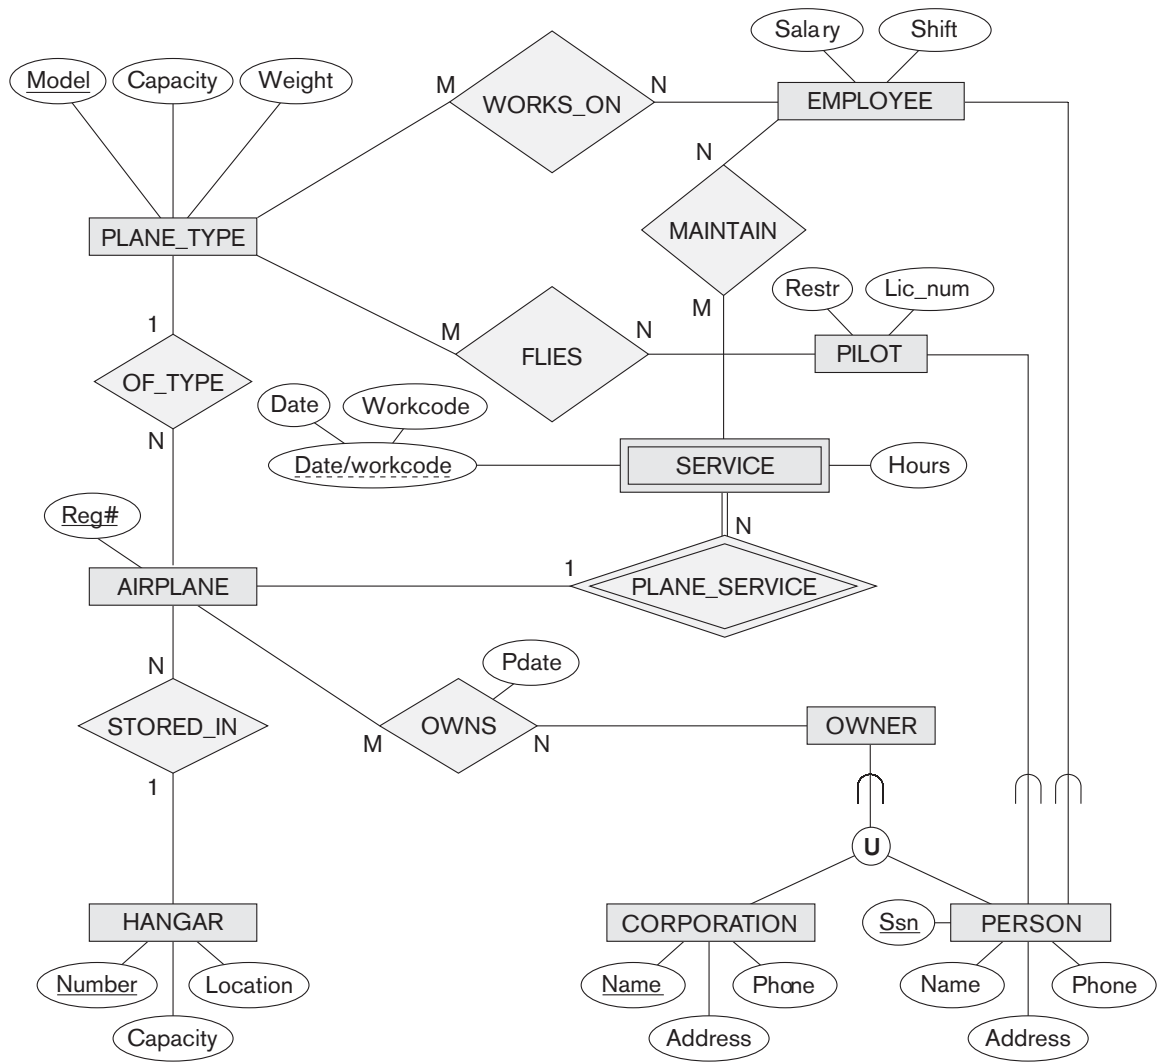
Salary
Shift
Model
Capacity
Weight
M
WORKS_ON
N
EMPLOYEE
N
MAINTAIN
PLANE_TYPE
Restr
Lic_num
M
1
M
FLIES
N
PILOT
OF_TYPE
Date
Workcode
N
Date/workcode
SERVICE
Hours
Reg#
N
1
AIRPLANE
PLANE_SERVICE
Pdate
N
STORED_IN
OWNS
OWNER
M
N
1
U
HANGAR
CORPORATION
Ssn
PERSON
Number
Location
Name
Phone
Name
Phone
Capacity
Address
Address